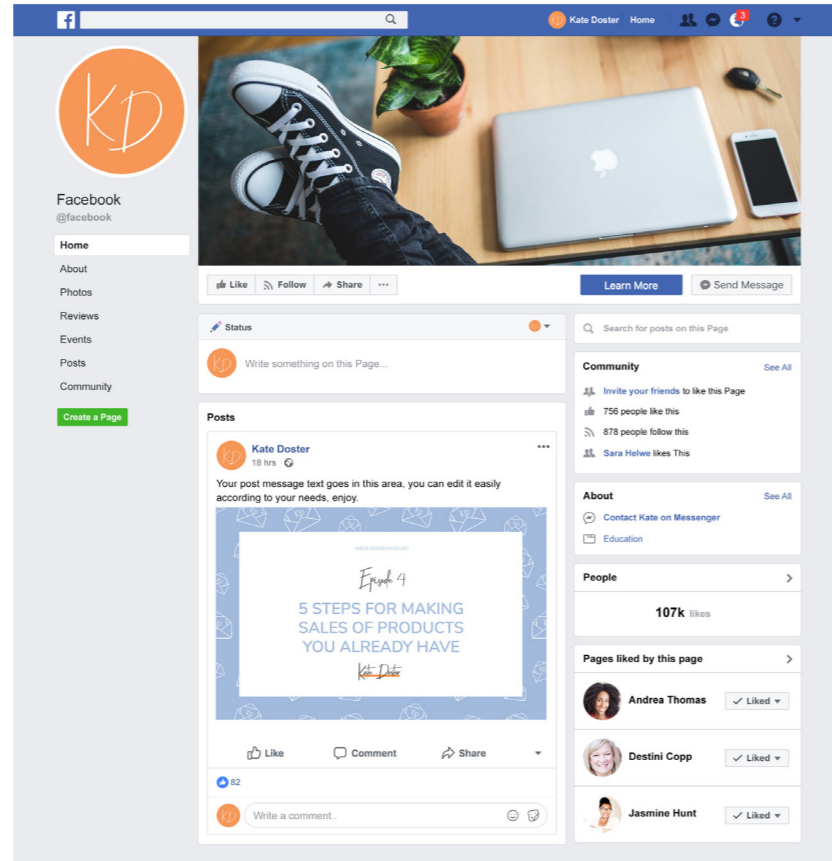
f
Kate Doster Home
3

KD

Facebook
@facebook

Home
About
Photos
Reviews
Events
Posts
Community

Create a Page

Like Follow Share ···

Learn More Send Message

Status

Write something on this Page...

Posts

Kate Doster
18 hrs

Your post message text goes in this area, you can edit it easily according to your needs, enjoy.

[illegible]

Episode 4

5 STEPS FOR MAKING SALES OF PRODUCTS YOU ALREADY HAVE

Kate Doster

Like Comment Share

82

Write a comment..

Search for posts on this Page

Community See All
Invite your friends to like this Page
756 people like this
878 people follow this
Sara Helwe likes This

About See All
Contact Kate on Messenger
Education

People
107k likes

Pages liked by this page
Andrea Thomas Liked
Destini Copp Liked
Jasmine Hunt Liked